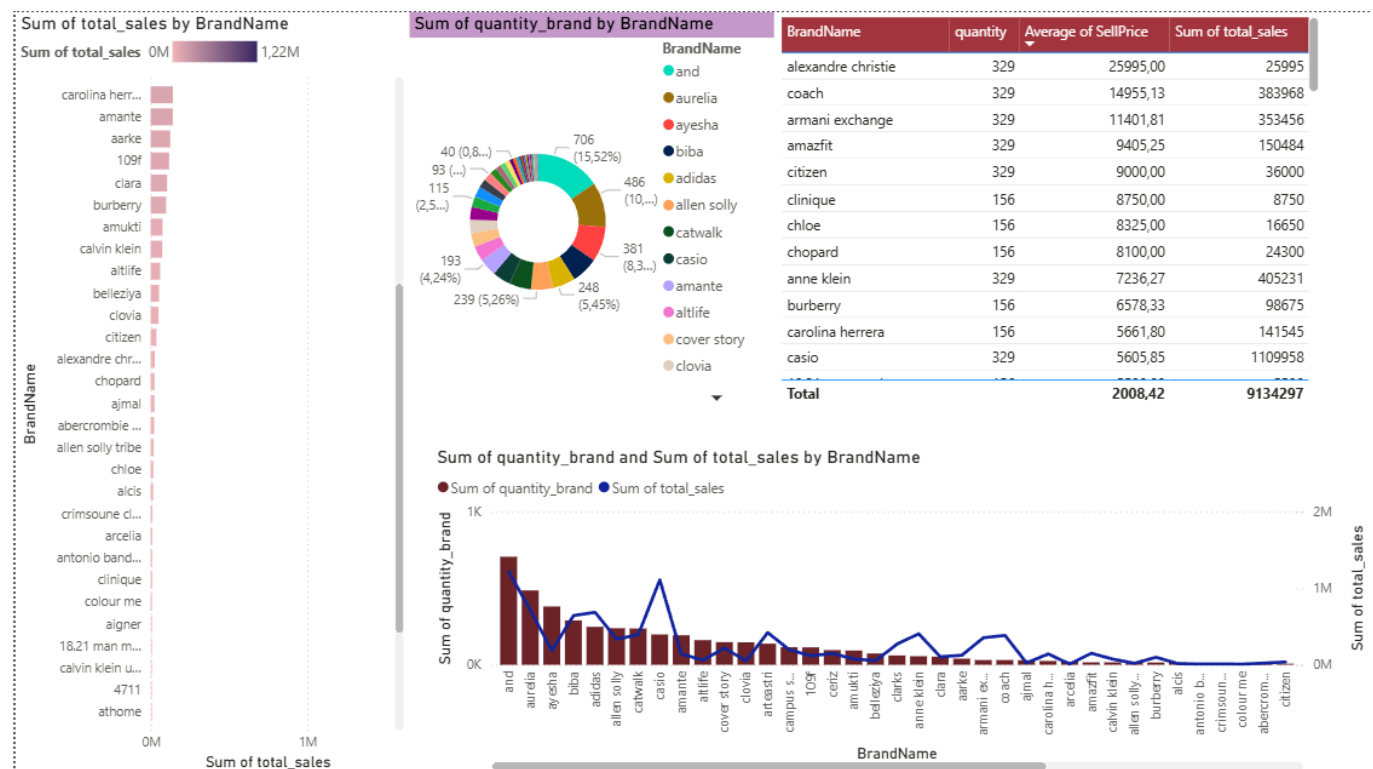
Sum of total_sales by BrandName

Sum of total_sales 0M 1,22M

carolina herr...
amante
aarke
109f
clara
burberry
amukti
calvin klein
altlife
belleziya
clovia
citizen
alexandre chr...
chopard
ajmal
abercrombie ...
allen solly tribe
chloe
alcis
crimsoune cl...
arcelia
antonio band...
clinique
colour me
aigner
18.21 man m...
calvin klein u...
4711
athome

BrandName

0M 1M
Sum of total_sales

Sum of quantity_brand by BrandName

40 (0,8...)
93 (...)
115 (2,5...)
193 (4,24%)
239 (5,26%)
248 (5,45%)
381 (8,3...)
486 (10,...)
706 (15,52%)

BrandName
and
aurelia
ayesha
biba
adidas
allen solly
catwalk
casio
amante
altlife
cover story
clovia

| BrandName | quantity | Average of SellPrice | Sum of total_sales |
|---|---|---|---|
| alexandre christie | 329 | 25995,00 | 25995 |
| coach | 329 | 14955,13 | 383968 |
| armani exchange | 329 | 11401,81 | 353456 |
| amazfit | 329 | 9405,25 | 150484 |
| citizen | 329 | 9000,00 | 36000 |
| clinique | 156 | 8750,00 | 8750 |
| chloe | 156 | 8325,00 | 16650 |
| chopard | 156 | 8100,00 | 24300 |
| anne klein | 329 | 7236,27 | 405231 |
| burberry | 156 | 6578,33 | 98675 |
| carolina herrera | 156 | 5661,80 | 141545 |
| casio | 329 | 5605,85 | 1109958 |
| Total | | 2008,42 | 9134297 |

Sum of quantity_brand and Sum of total_sales by BrandName

Sum of quantity_brand Sum of total_sales

1K 0K 2M 1M 0M

Sum of quantity_brand Sum of total_sales

and aurelia ayesha biba adidas allen solly catwalk casio amante altlife cover story clovia arteastri campus s... 109f ceriz amukti belleziya clarks anne klein clara aarke armani ex... coach ajmal carolina h... arcelia amazfit calvin klein allen solly... burberry alcis antonio b... crimsoun... colour me abercrom... citizen

BrandName